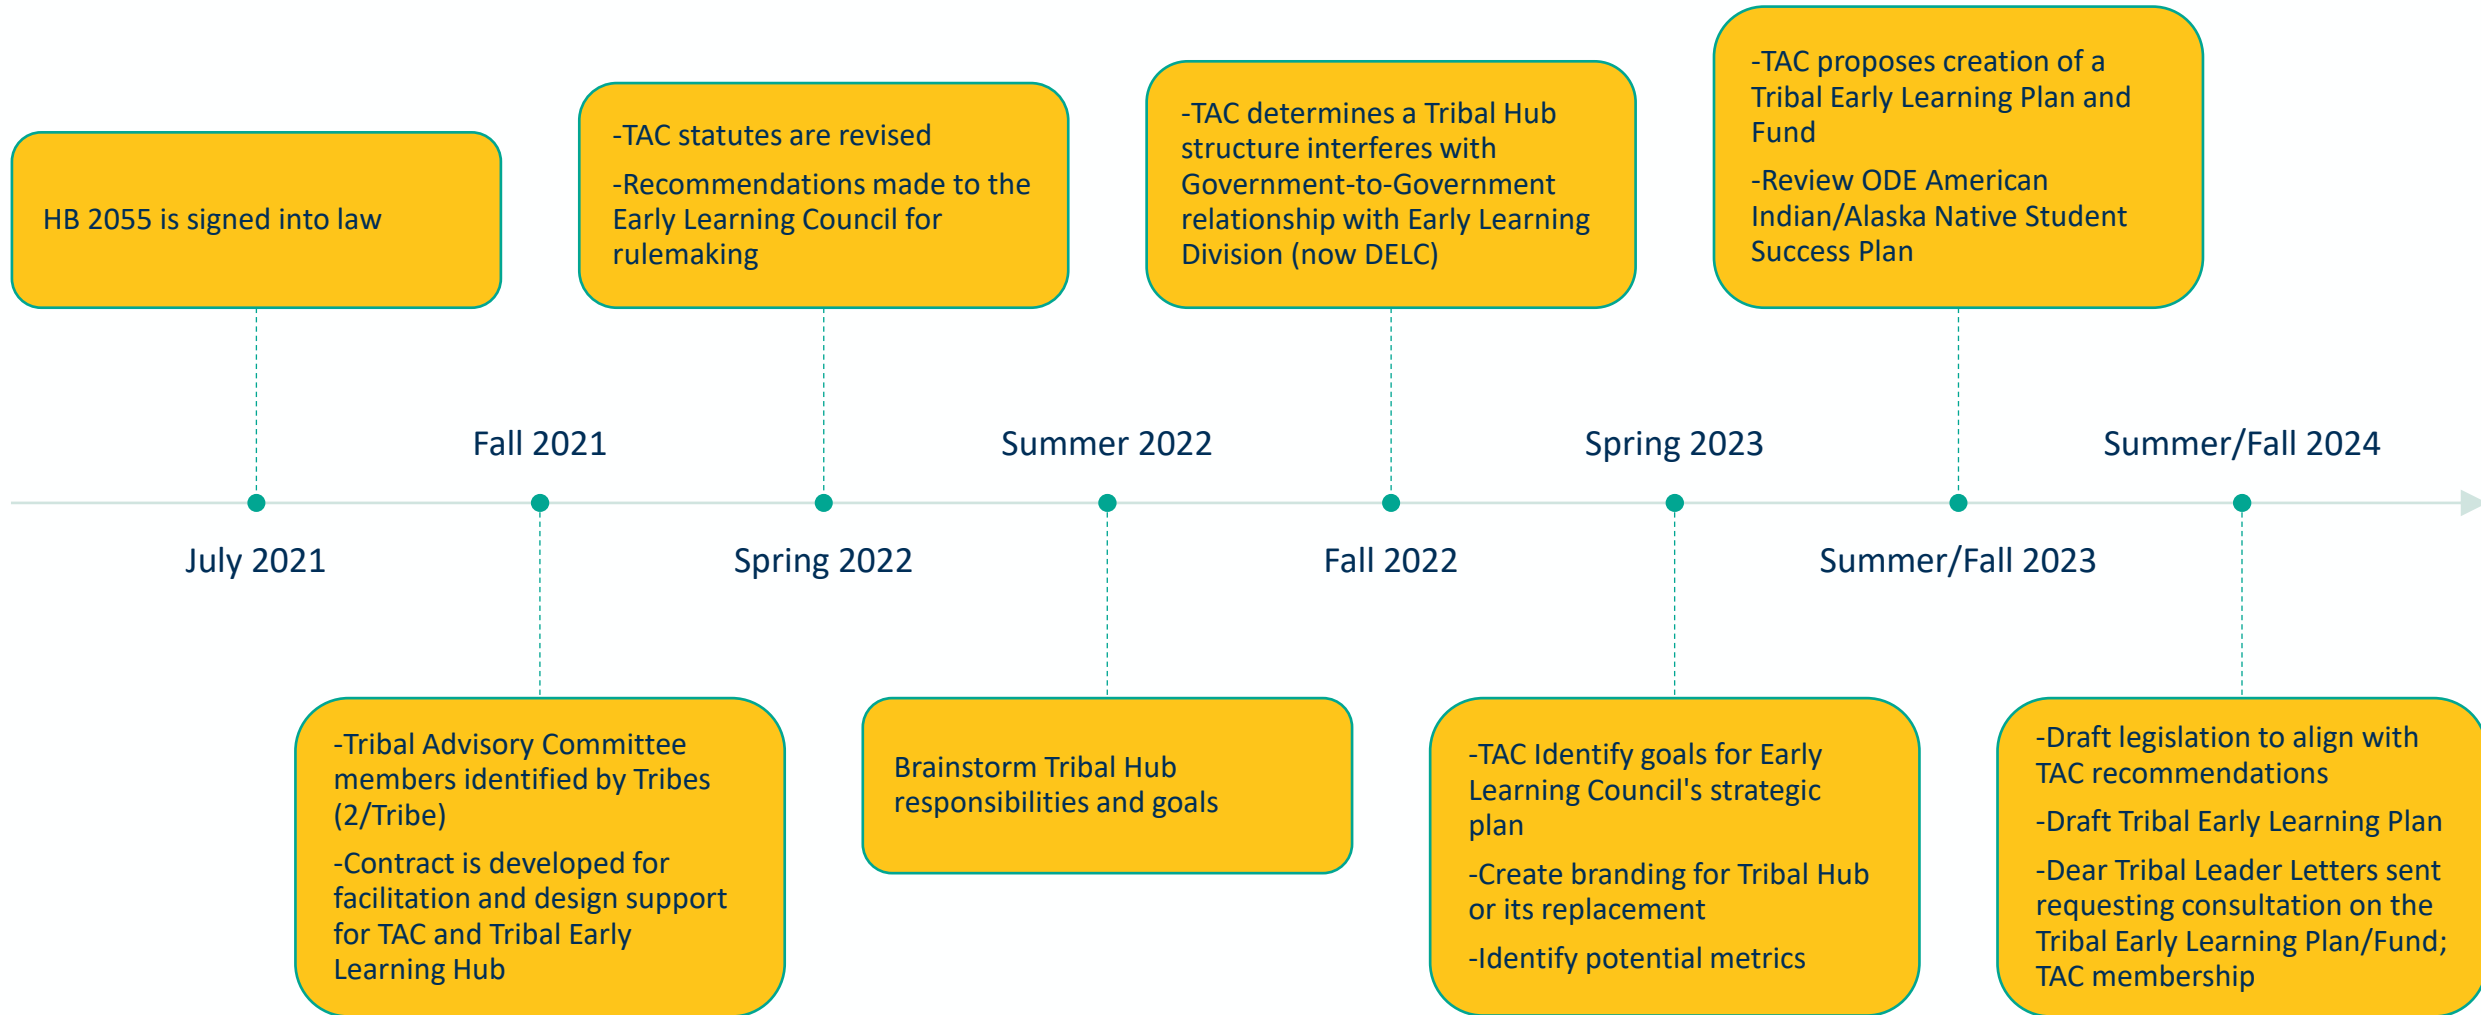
HB 2055 is signed into law

July 2021

Fall 2021

-Tribal Advisory Committee members identified by Tribes (2/Tribe)

-Contract is developed for facilitation and design support for TAC and Tribal Early Learning Hub

-TAC statutes are revised

-Recommendations made to the Early Learning Council for rulemaking

Spring 2022

Summer 2022

Brainstorm Tribal Hub responsibilities and goals

-TAC determines a Tribal Hub structure interferes with Government-to-Government relationship with Early Learning Division (now DELC)

Fall 2022

Spring 2023

-TAC Identify goals for Early Learning Council's strategic plan

-Create branding for Tribal Hub or its replacement

-Identify potential metrics

-TAC proposes creation of a Tribal Early Learning Plan and Fund

-Review ODE American Indian/Alaska Native Student Success Plan

Summer/Fall 2023

Summer/Fall 2024

-Draft legislation to align with TAC recommendations

-Draft Tribal Early Learning Plan

-Dear Tribal Leader Letters sent requesting consultation on the Tribal Early Learning Plan/Fund; TAC membership